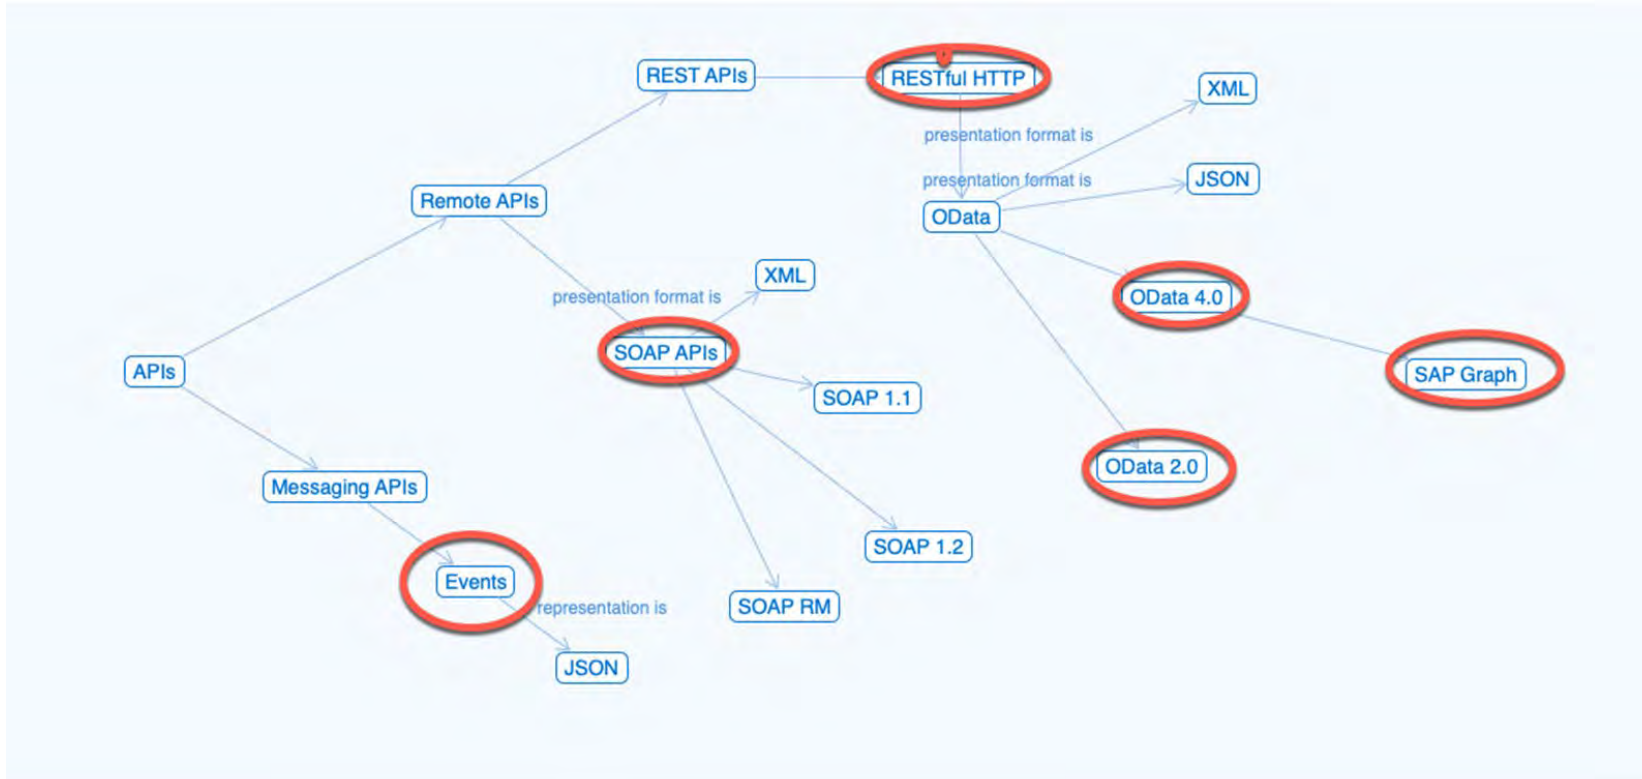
REST APIs
RESTful HTTP
XML
presentation format is
presentation format is
JSON
OData
Remote APIs
XML
presentation format is
OData 4.0
SOAP APIs
SAP Graph
APIs
SOAP 1.1
OData 2.0
Messaging APIs
SOAP 1.2
Events
representation is
SOAP RM
JSON